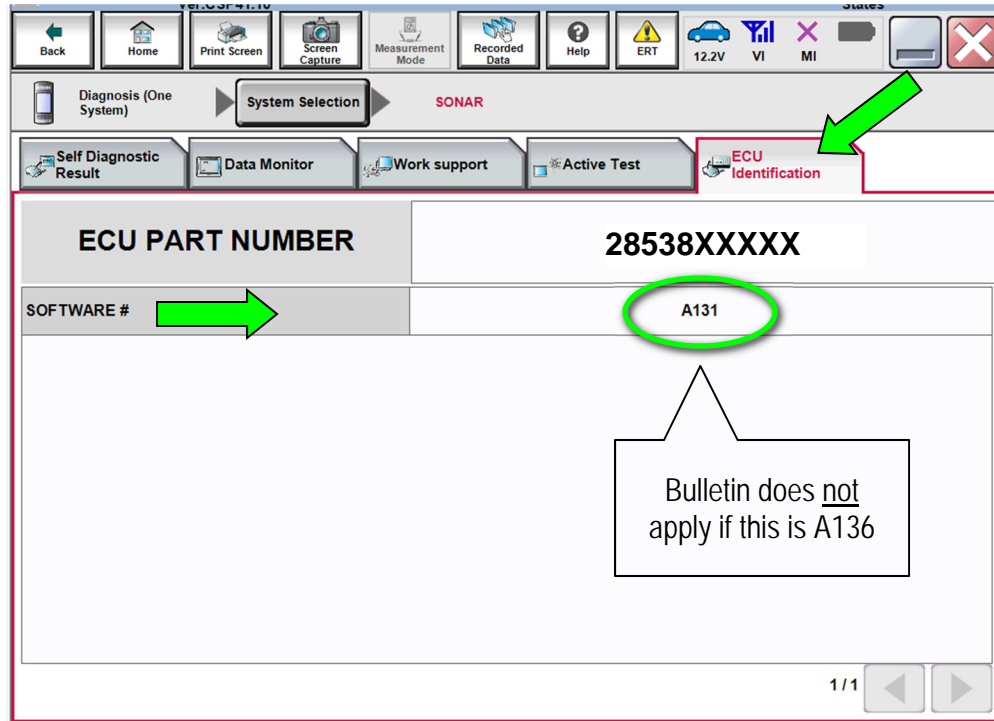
Ver.CSP41.10

States

Back Home Print Screen Screen Capture Measurement Mode Recorded Data Help ERT 12.2V VI MI

Diagnosis (One System)

System Selection

SONAR

Self Diagnostic Result

Data Monitor

Work support

Active Test

ECU Identification

| ECU PART NUMBER | 28538XXXXX |
|---|---|
| SOFTWARE # | A131 |

Bulletin does not apply if this is A136

1/1